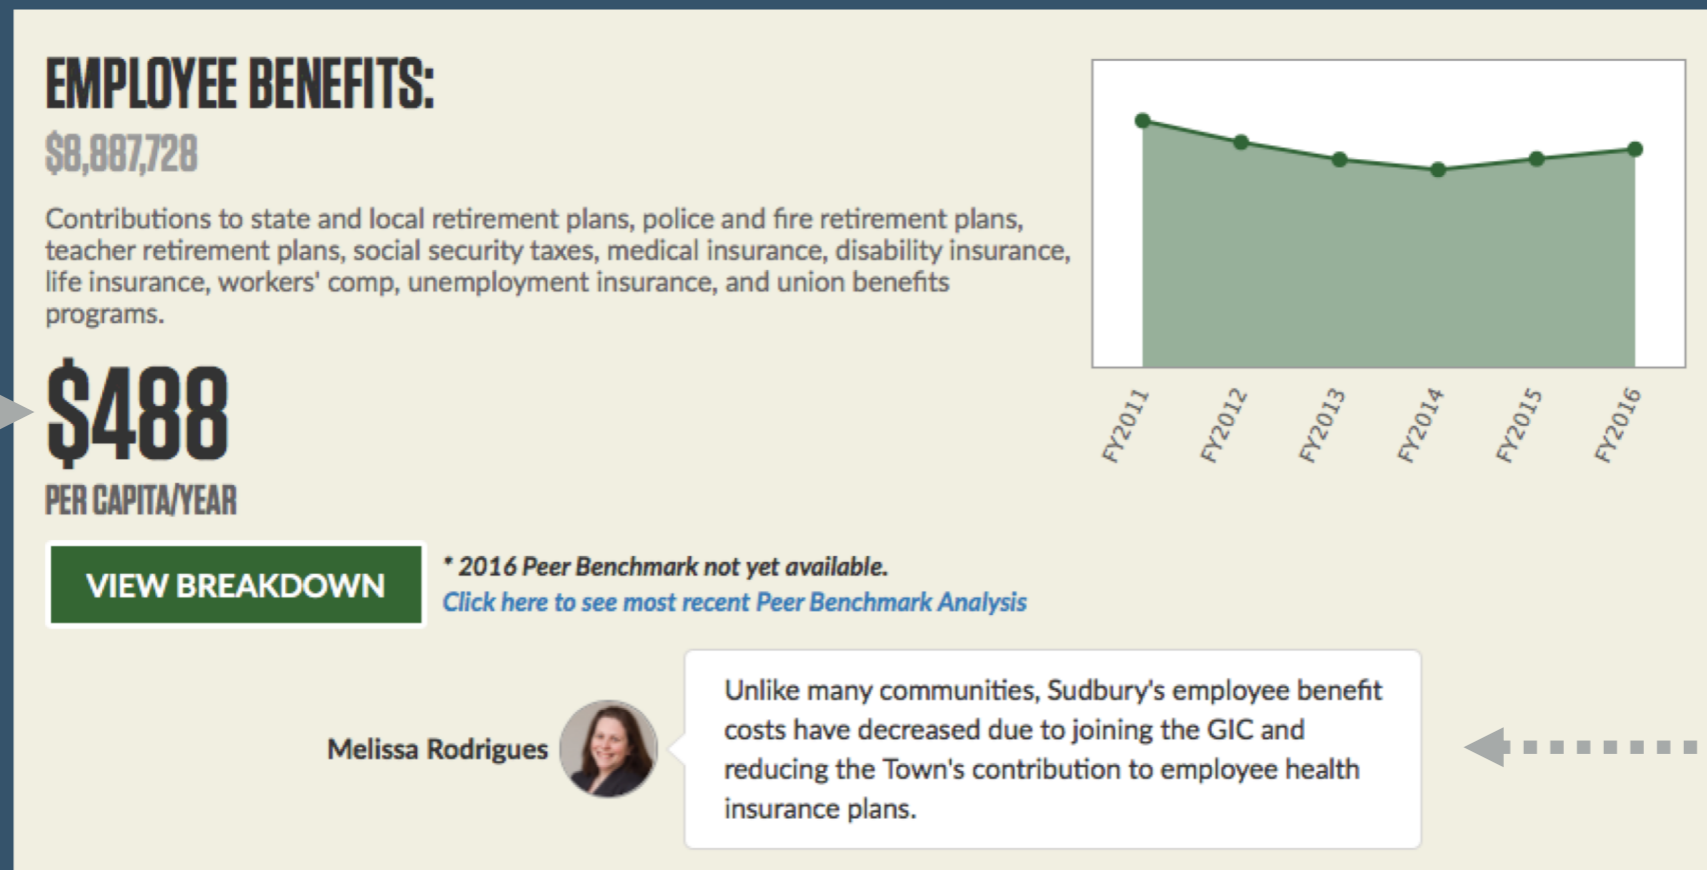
EMPLOYEE BENEFITS:

$8,887,728

Contributions to state and local retirement plans, police and fire retirement plans, teacher retirement plans, social security taxes, medical insurance, disability insurance, life insurance, workers' comp, unemployment insurance, and union benefits programs.

$488

PER CAPITA/YEAR

FY2011 FY2012 FY2013 FY2014 FY2015 FY2016

VIEW BREAKDOWN

* 2016 Peer Benchmark not yet available.
Click here to see most recent Peer Benchmark Analysis

Melissa Rodrigues

Unlike many communities, Sudbury's employee benefit costs have decreased due to joining the GIC and reducing the Town's contribution to employee health insurance plans.